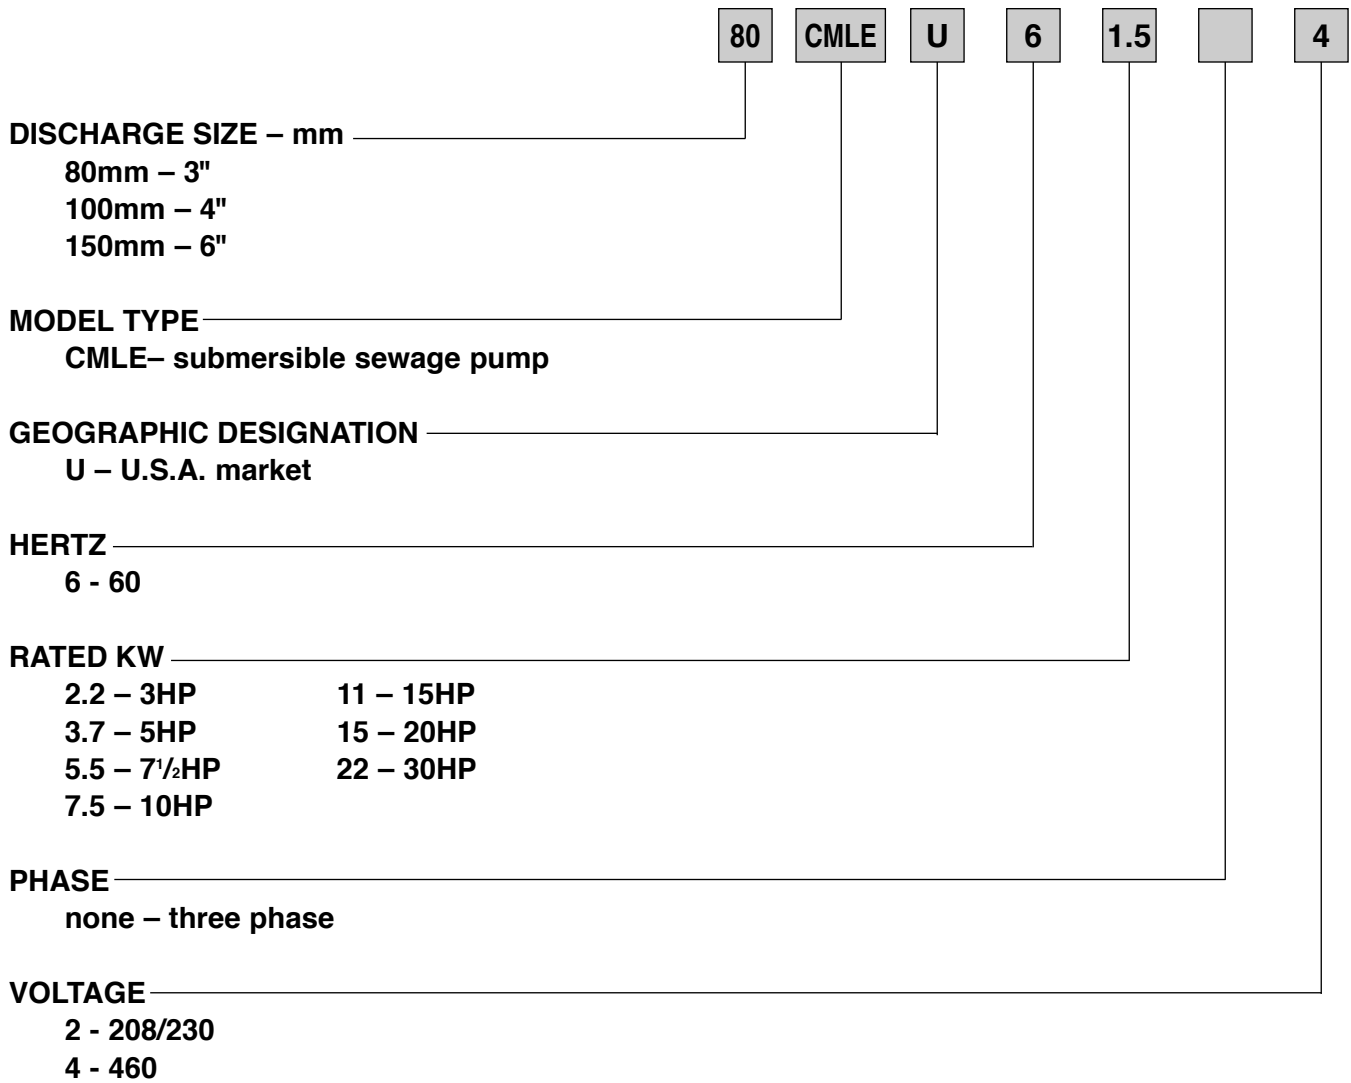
80 CMLE U 6 1.5 4

DISCHARGE SIZE – mm
80mm – 3"
100mm – 4"
150mm – 6"

MODEL TYPE
CMLE– submersible sewage pump

GEOGRAPHIC DESIGNATION
U – U.S.A. market

HERTZ
6 - 60

RATED KW

| | |
|---|---|
| 2.2 – 3HP | 11 – 15HP |
| 3.7 – 5HP | 15 – 20HP |
| 5.5 – 7½HP | 22 – 30HP |
| 7.5 – 10HP | |

PHASE
none – three phase

VOLTAGE
2 - 208/230
4 - 460